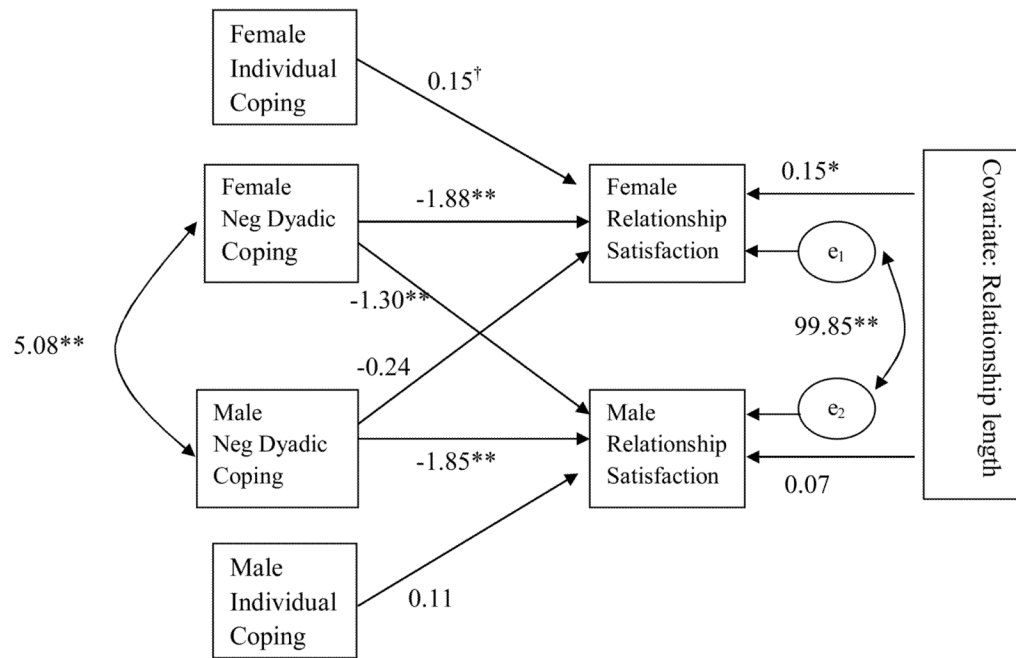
Female Individual Coping

$0.15^{\dagger}$

Female Neg Dyadic Coping

-1.88**

Female Relationship Satisfaction

0.15*

Covariate: Relationship length

$e_1$

-1.30**

5.08**

99.85**

-0.24

Male Neg Dyadic Coping

-1.85**

Male Relationship Satisfaction

$e_2$

0.07

Male Individual Coping

0.11